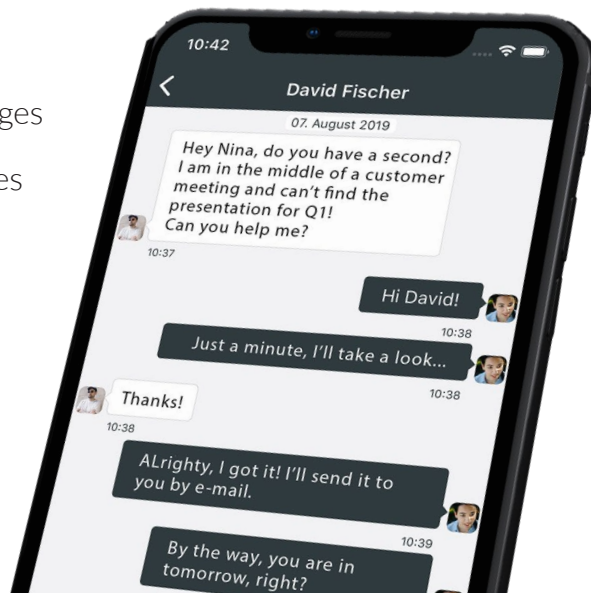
ges

es

10:42

David Fischer

07. August 2019

Hey Nina, do you have a second? I am in the middle of a customer meeting and can't find the presentation for Q1! Can you help me?

10:37

Hi David!

10:38

Just a minute, I'll take a look...

10:38

Thanks!

10:38

ALrighty, I got it! I'll send it to you by e-mail.

10:39

By the way, you are in tomorrow, right?